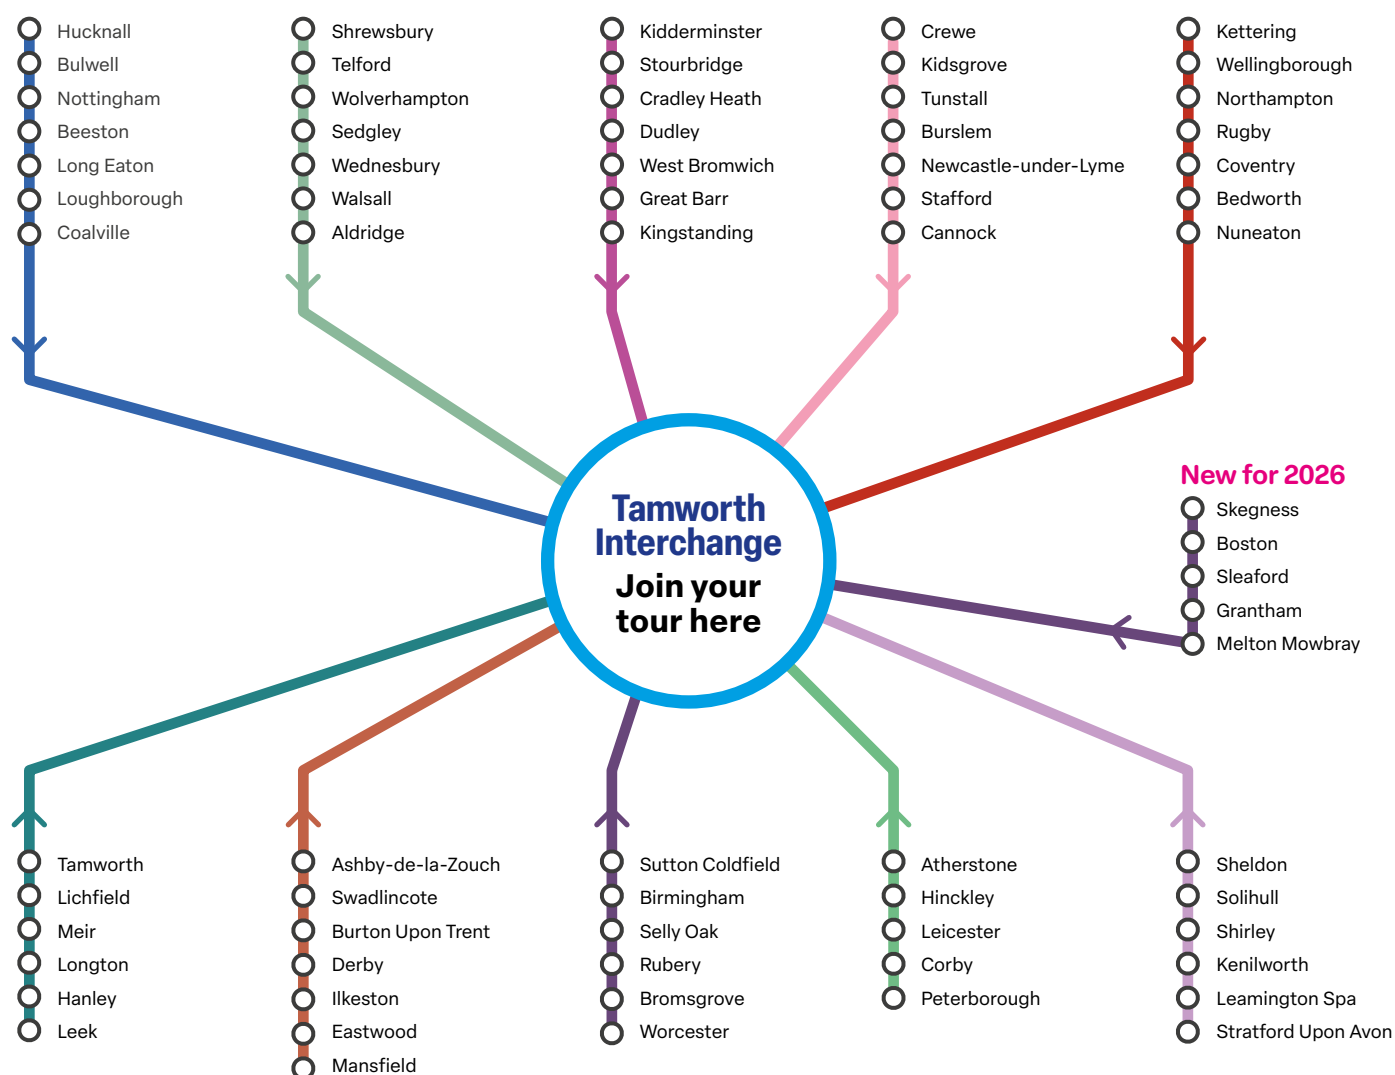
Hucknall
Bulwell
Nottingham
Beeston
Long Eaton
Loughborough
Coalville

Shrewsbury
Telford
Wolverhampton
Sedgley
Wednesbury
Walsall
Aldridge

Kidderminster
Stourbridge
Cradley Heath
Dudley
West Bromwich
Great Barr
Kingstanding

Crewe
Kidsgrove
Tunstall
Burslem
Newcastle-under-Lyme
Stafford
Cannock

Kettering
Wellingborough
Northampton
Rugby
Coventry
Bedworth
Nuneaton

Tamworth Interchange
Join your tour here

New for 2026
Skegness
Boston
Sleaford
Grantham
Melton Mowbray

Tamworth
Lichfield
Meir
Longton
Hanley
Leek

Ashby-de-la-Zouch
Swadlincote
Burton Upon Trent
Derby
Ilkeston
Eastwood
Mansfield

Sutton Coldfield
Birmingham
Selly Oak
Rubery
Bromsgrove
Worcester

Atherstone
Hinckley
Leicester
Corby
Peterborough

Sheldon
Solihull
Shirley
Kenilworth
Leamington Spa
Stratford Upon Avon